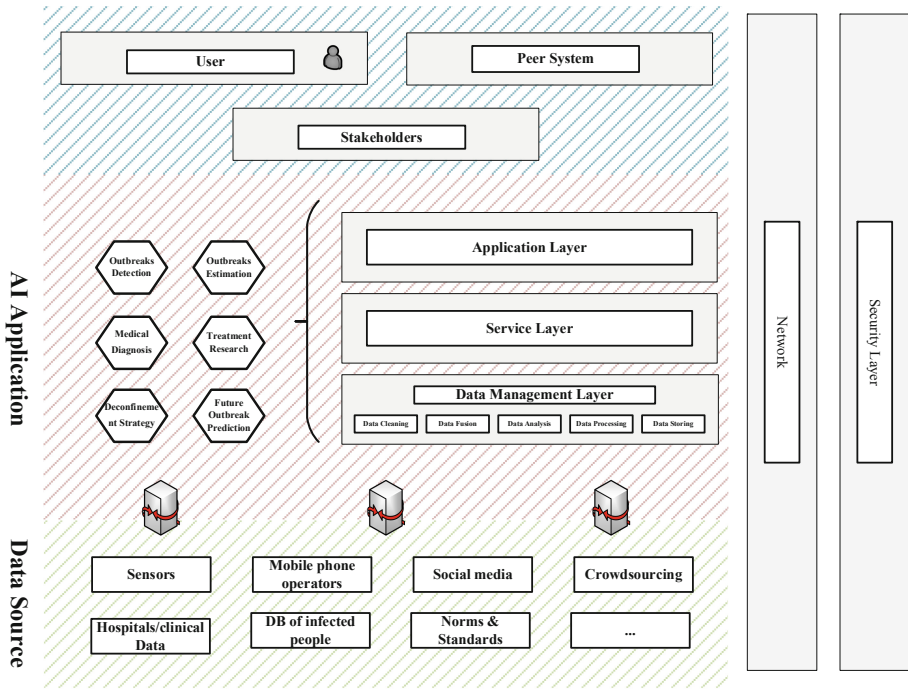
User

Peer System

Stakeholders

AI Application

Outbreaks Detection

Outbreaks Estimation

Medical Diagnosis

Treatment Research

Deconfinement Strategy

Future Outbreak Prediction

Application Layer

Service Layer

Data Management Layer

Data Cleaning

Data Fusion

Data Analysis

Data Processing

Data Storing

Network

Security Layer

Data Source

Sensors

Mobile phone operators

Social media

Crowdsourcing

Hospitals/clinical Data

DB of infected people

Norms & Standards

...